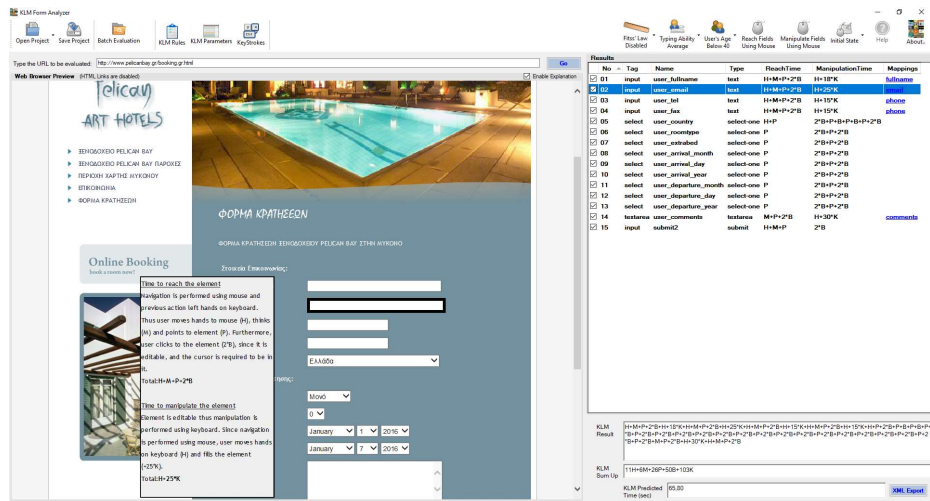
KLM Form Analyzer

Open Project | Save Project | Batch Evaluation | KLM Rules | KLM Parameters | KeyStrokes

Fitts' Law Disabled | Typing Ability Average | User's Age Below 40 | Reach Fields Using Mouse | Manipulate Fields Using Mouse | Initial State | Help | About...

Type the URL to be evaluated: http://www.pelicanbay.gr/booking.gr.html

Go

Web Browser Preview (HTML Links are disabled)

Enable Explanation

Pelican
ART HOTELS

ΞΕΝΟΔΟΧΕΙΟ PELICAN BAY
ΞΕΝΟΔΟΧΕΙΟ PELICAN BAY ΠΑΡΟΧΕΣ
ΠΕΡΙΟΧΗ ΧΑΡΤΗΣ ΜΥΚΟΝΟΥ
ΕΠΙΚΟΙΝΩΝΙΑ
ΦΟΡΜΑ ΚΡΑΤΗΣΕΩΝ

ΦΟΡΜΑ ΚΡΑΤΗΣΕΩΝ

ΦΟΡΜΑ ΚΡΑΤΗΣΕΩΝ ΞΕΝΟΔΟΧΕΙΟΥ PELICAN BAY ΣΤΗΝ ΜΥΚΟΝΟ

Στοιχεία Επικοινωνίας:

Online Booking
book a room now!

Time to reach the element
Navigation is performed using mouse and previous action left hands on keyboard. Thus user moves hands to mouse (H), thinks (M) and points to element (P). Furthermore, user clicks to the element (2*B), since it is editable, and the cursor is required to be in it.
Total:H+M+P+2*B

Time to manipulate the element
Element is editable thus manipulation is performed using keyboard. Since navigation is performed using mouse, user moves hands on keyboard (H) and fills the element (+25*K).
Total:H+25*K

Ελλάδα
ησης:
Μονό
0
January 1 2016
January 7 2016

Results

| No | Tag | Name | Type | ReachTime | ManipulationTime | Mappings |
|---|---|---|---|---|---|---|
| 01 | input | user_fullname | text | H+M+P+2*B | H+18*K | fullname |
| 02 | input | user_email | text | H+M+P+2*B | H+25*K | email |
| 03 | input | user_tel | text | H+M+P+2*B | H+15*K | phone |
| 04 | input | user_fax | text | H+M+P+2*B | H+15*K | phone |
| 05 | select | user_country | select-one | H+P | 2*B+P+B+P+B+P+2*B | |
| 06 | select | user_roomtype | select-one | P | 2*B+P+2*B | |
| 07 | select | user_extrabed | select-one | P | 2*B+P+2*B | |
| 08 | select | user_arrival_month | select-one | P | 2*B+P+2*B | |
| 09 | select | user_arrival_day | select-one | P | 2*B+P+2*B | |
| 10 | select | user_arrival_year | select-one | P | 2*B+P+2*B | |
| 11 | select | user_departure_month | select-one | P | 2*B+P+2*B | |
| 12 | select | user_departure_day | select-one | P | 2*B+P+2*B | |
| 13 | select | user_departure_year | select-one | P | 2*B+P+2*B | |
| 14 | textarea | user_comments | textarea | M+P+2*B | H+30*K | comments |
| 15 | input | submit2 | submit | H+M+P | 2*B | |

KLM Result
H+M+P+2*B+H+18*K+H+M+P+2*B+H+25*K+H+M+P+2*B+H+15*K+H+M+P+2*B+H+15*K+H+P+2*B+P+B+P+B+P+*B+P+2*B+P+2*B+P+2*B+P+2*B+P+2*B+P+2*B+P+2*B+P+2*B+P+2*B+P+2*B+P+2*B+P+2*B+P+2*B+P+2*B+P+2*B+M+P+2*B+H+30*K+H+M+P+2*B

KLM Sum Up
11H+6M+26P+50B+103K

KLM Predicted Time (sec)
65,80

XML Export